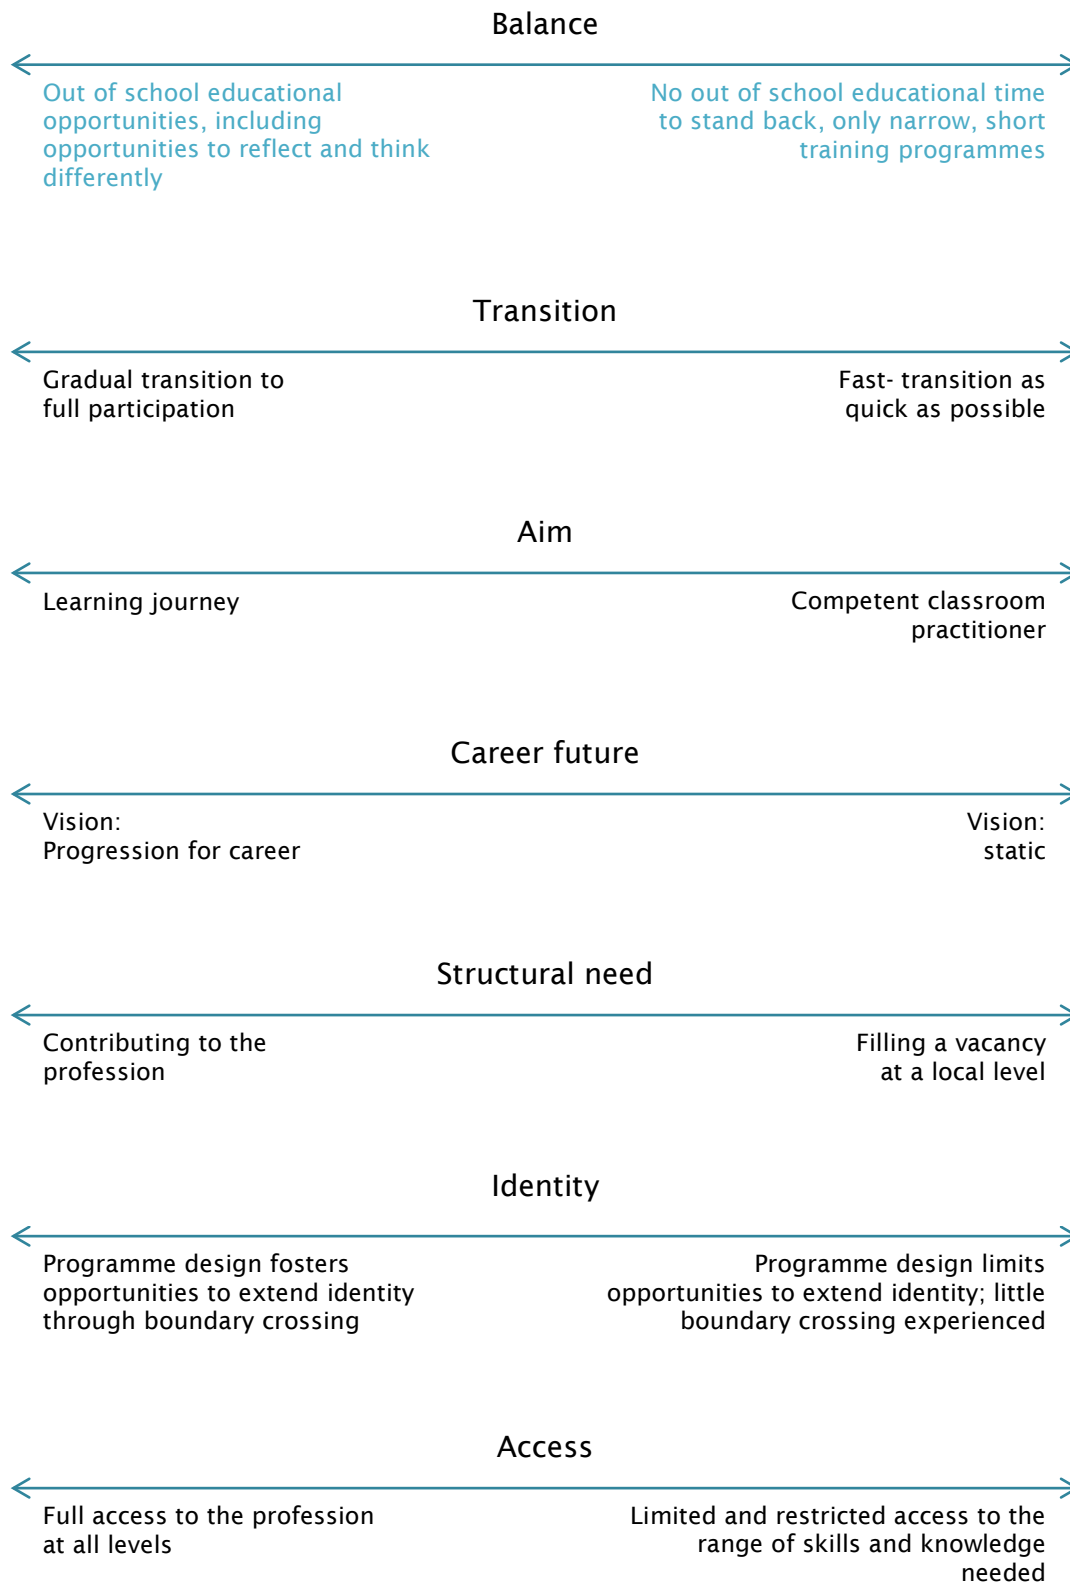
Balance

Out of school educational opportunities, including opportunities to reflect and think differently

No out of school educational time to stand back, only narrow, short training programmes

Transition

Gradual transition to full participation

Fast- transition as quick as possible

Aim

Learning journey

Competent classroom practitioner

Career future

Vision:
Progression for career

Vision:
static

Structural need

Contributing to the profession

Filling a vacancy at a local level

Identity

Programme design fosters opportunities to extend identity through boundary crossing

Programme design limits opportunities to extend identity; little boundary crossing experienced

Access

Full access to the profession at all levels

Limited and restricted access to the range of skills and knowledge needed